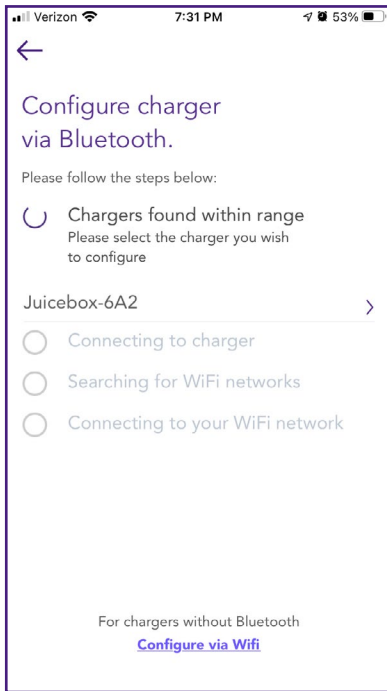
Verizon 7:31 PM 53%

Configure charger via Bluetooth.

Please follow the steps below:

Chargers found within range
Please select the charger you wish to configure

Juicebox-6A2

Connecting to charger

Searching for WiFi networks

Connecting to your WiFi network

For chargers without Bluetooth
Configure via Wifi